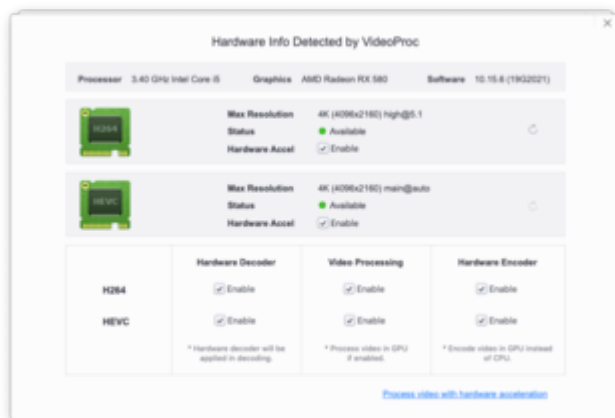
×

Hardware Info Detected by VideoProc

Processor 3.40 GHz Intel Core i5 Graphics AMD Radeon RX 580 Software 10.15.6 (19G2021)

H264

Max Resolution 4K (4096x2160) high@5.1
Status Available
Hardware Accel Enable

HEVC

Max Resolution 4K (4096x2160) main@auto
Status Available
Hardware Accel Enable

| | Hardware Decoder | Video Processing | Hardware Encoder |
|---|---|---|---|
| H264 | Enable | Enable | Enable |
| HEVC | Enable | Enable | Enable |
| | * Hardware decoder will be applied in decoding. | * Process video in GPU if enabled. | * Encode video in GPU instead of CPU. |

Process video with hardware acceleration